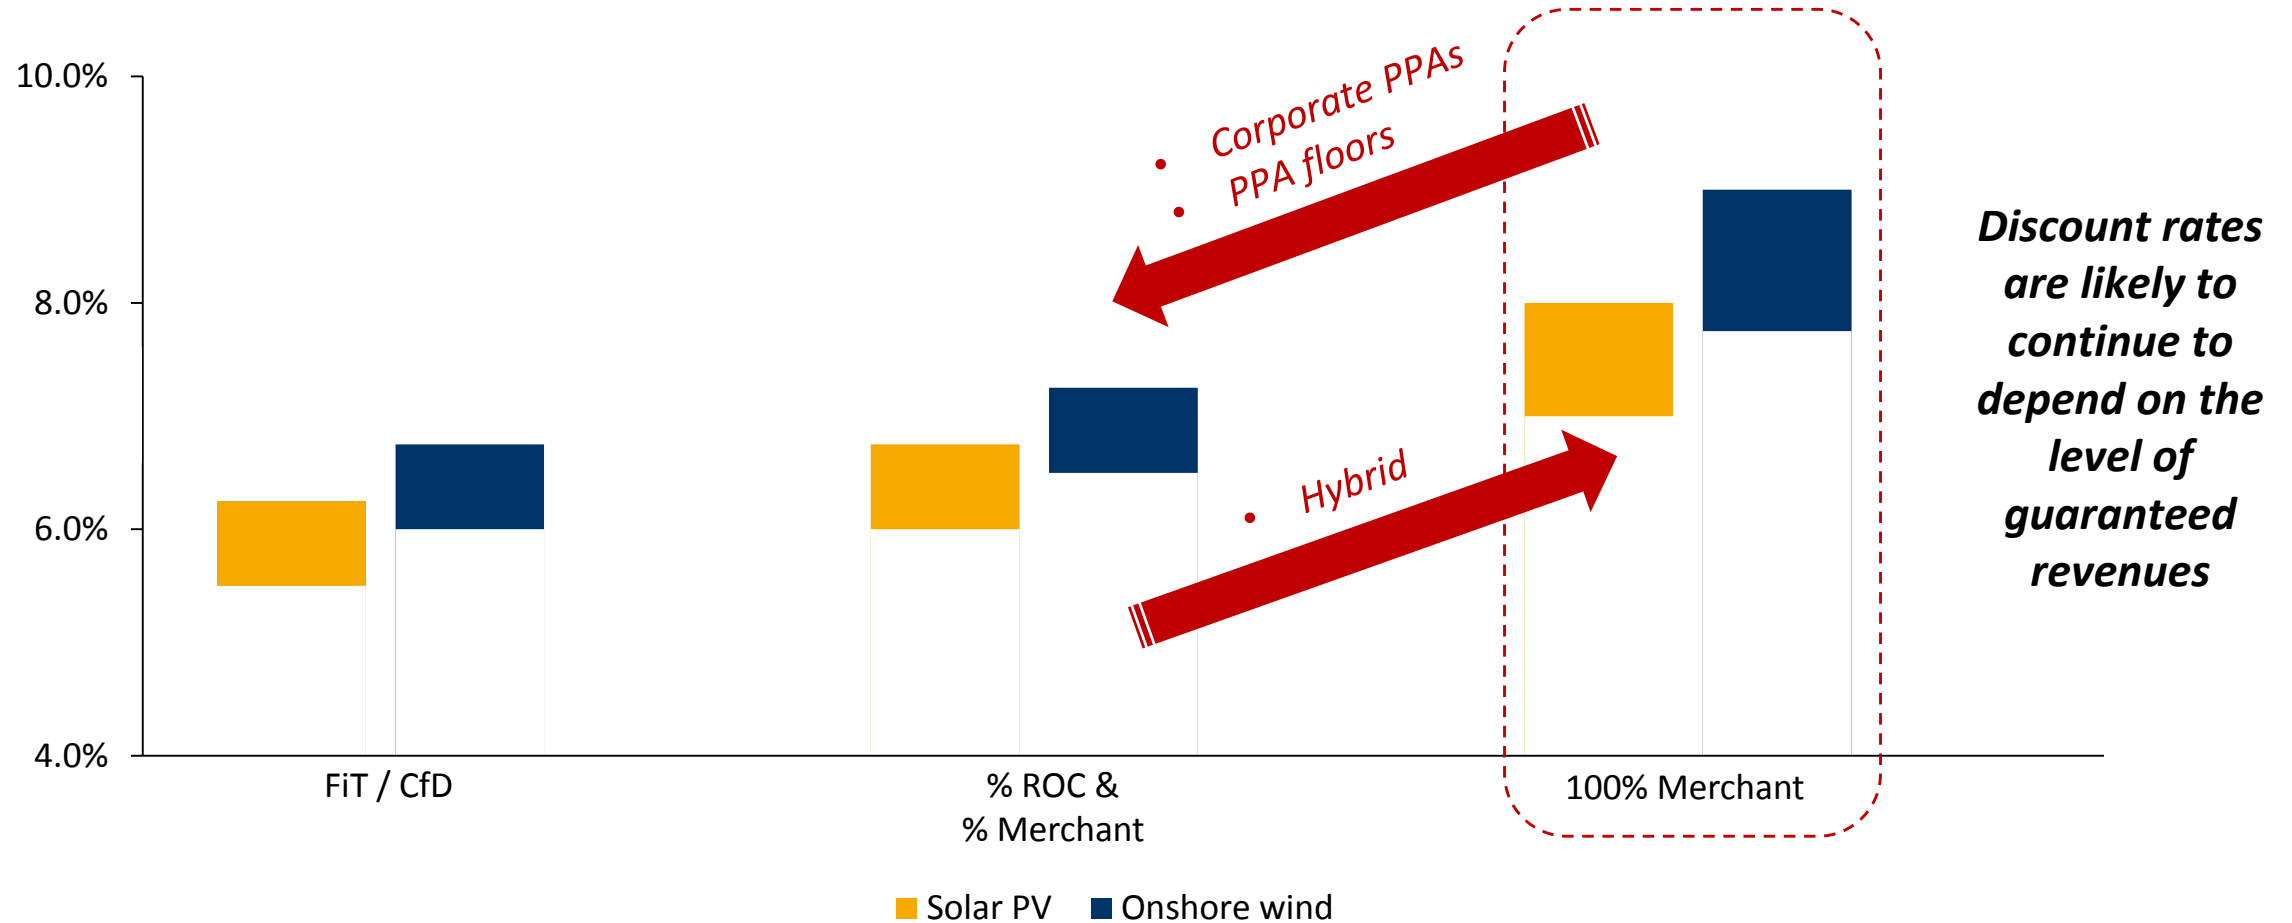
10.0%
8.0%
6.0%
4.0%

• Corporate PPAs
• PPA floors

• Hybrid

FiT / CfD

% ROC &
% Merchant

100% Merchant

Discount rates are likely to continue to depend on the level of guaranteed revenues

Solar PV Onshore wind